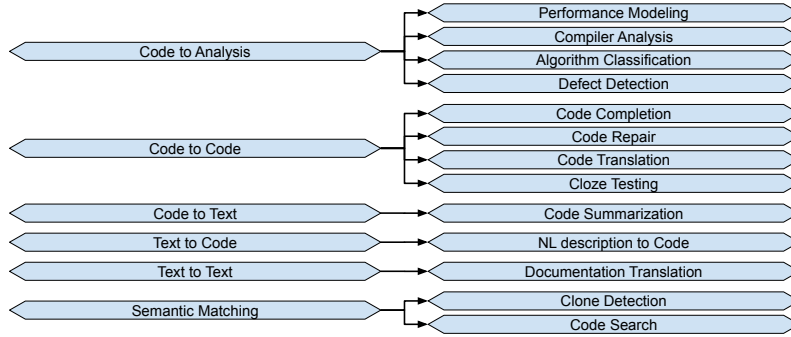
Code to Analysis

Performance Modeling

Compiler Analysis

Algorithm Classification

Defect Detection

Code to Code

Code Completion

Code Repair

Code Translation

Cloze Testing

Code to Text

Code Summarization

Text to Code

NL description to Code

Text to Text

Documentation Translation

Semantic Matching

Clone Detection

Code Search